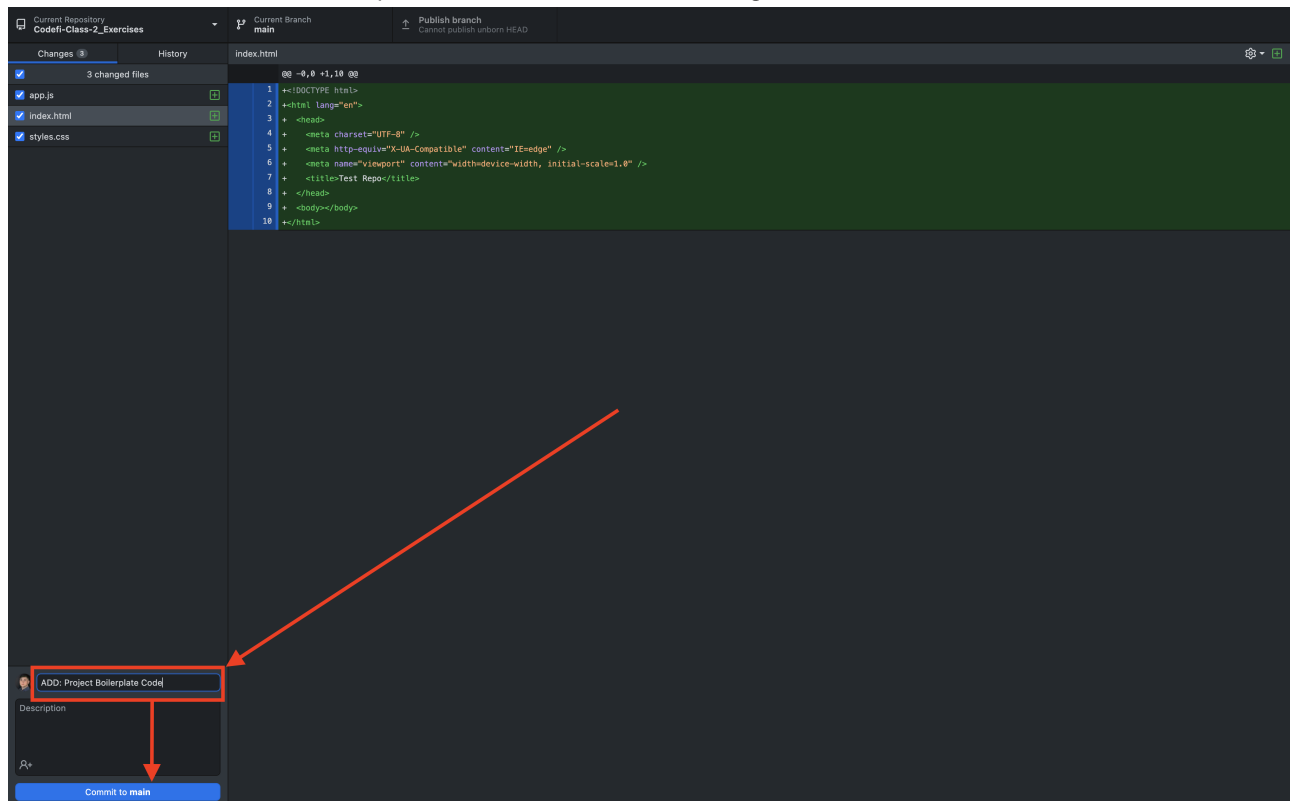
Current Repository
Codefi-Class-2_Exercises

Current Branch
main

Publish branch
Cannot publish unborn HEAD

Changes 3

History

index.html

3 changed files

app.js

index.html

styles.css

@@ -0,0 +1,10 @@

1 +<!DOCTYPE html>
2 +<html lang="en">
3 +  <head>
4 +    <meta charset="UTF-8" />
5 +    <meta http-equiv="X-UA-Compatible" content="IE=edge" />
6 +    <meta name="viewport" content="width=device-width, initial-scale=1.0" />
7 +    <title>Test Repo</title>
8 +  </head>
9 +  <body></body>
10 +</html>

ADD: Project Boilerplate Code

Description

Commit to main